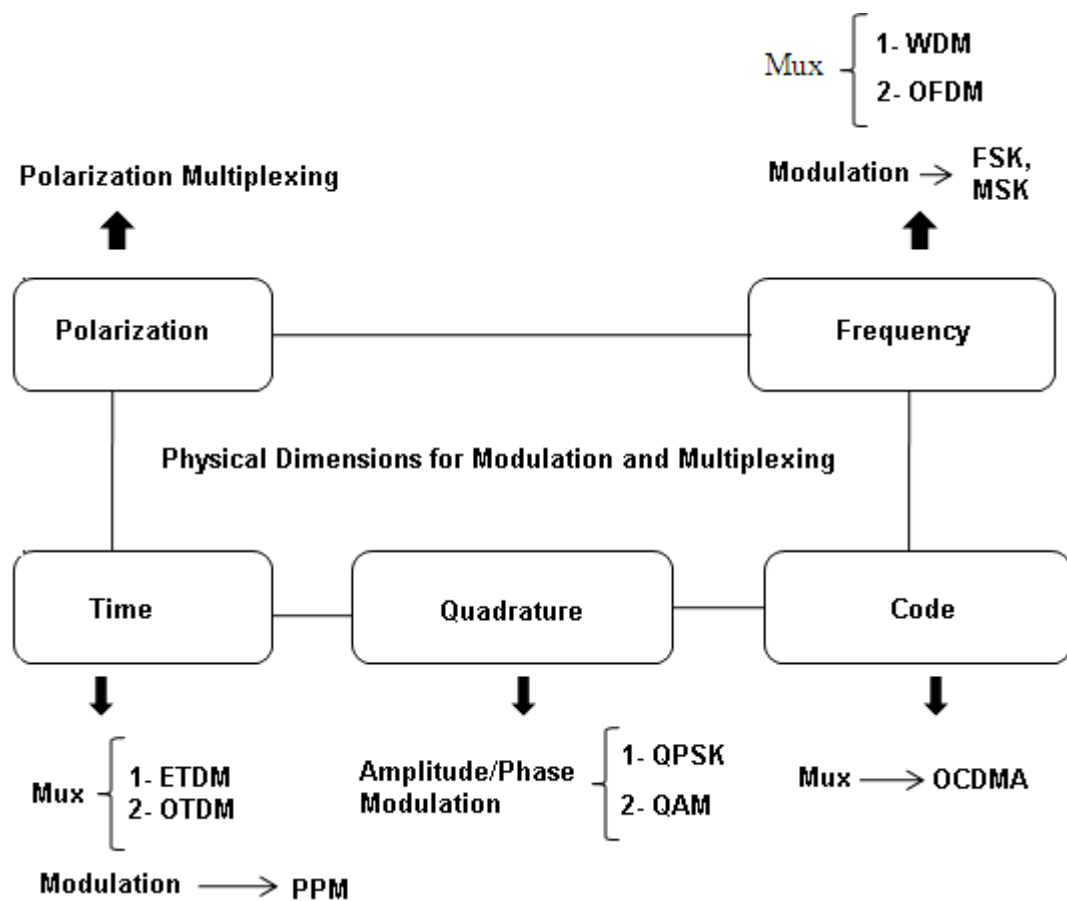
Mux 1- WDM
2- OFDM

Polarization Multiplexing

Modulation → FSK, MSK

Polarization

Frequency

Physical Dimensions for Modulation and Multiplexing

Time

Quadrature

Code

Mux 1- ETDM
2- OTDM

Modulation → PPM

Amplitude/Phase Modulation 1- QPSK
2- QAM

Mux → OCDMA